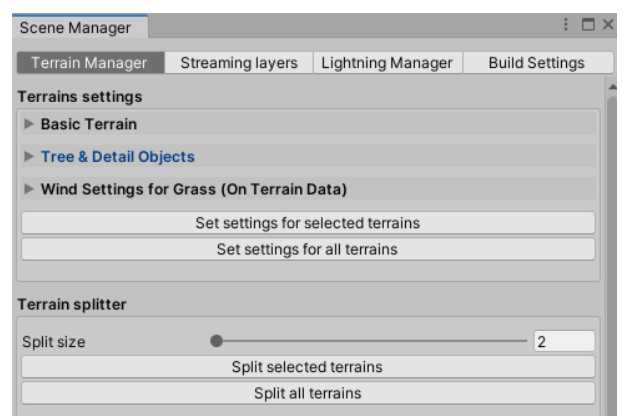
Scene Manager

Terrain Manager | Streaming layers | Lightning Manager | Build Settings

Terrains settings

Basic Terrain

Tree & Detail Objects

Wind Settings for Grass (On Terrain Data)

Set settings for selected terrains

Set settings for all terrains

Terrain splitter

Split size 2

Split selected terrains

Split all terrains